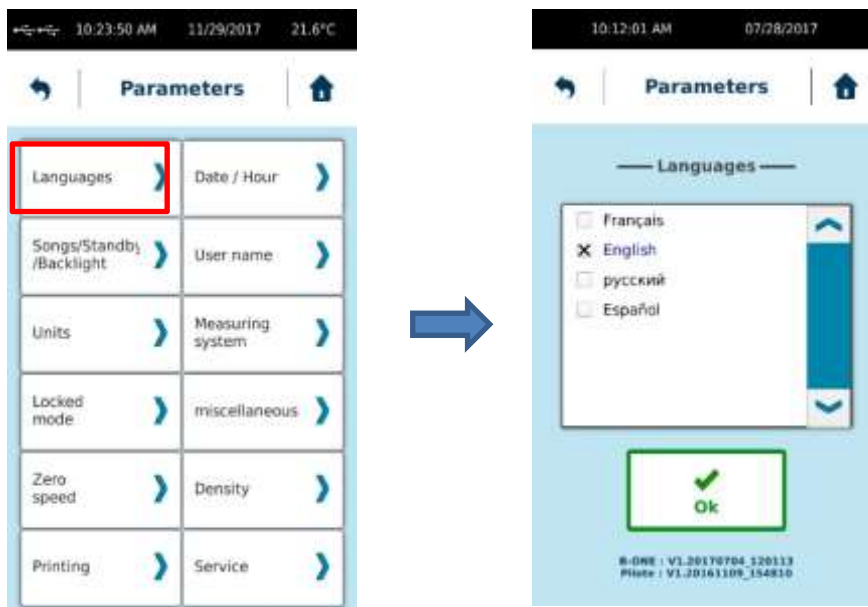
10:23:50 AM 11/29/2017 21.6°C

Parameters

Languages
Date / Hour
Songs/Standby /Backlight
User name
Units
Measuring system
Locked mode
miscellaneous
Zero speed
Density
Printing
Service

10:12:01 AM 07/28/2017

Parameters

Languages

Français
English
русский
Español

Ok

R-ONE : V1.20170704_120113
Pilote : V1.20161109_154810